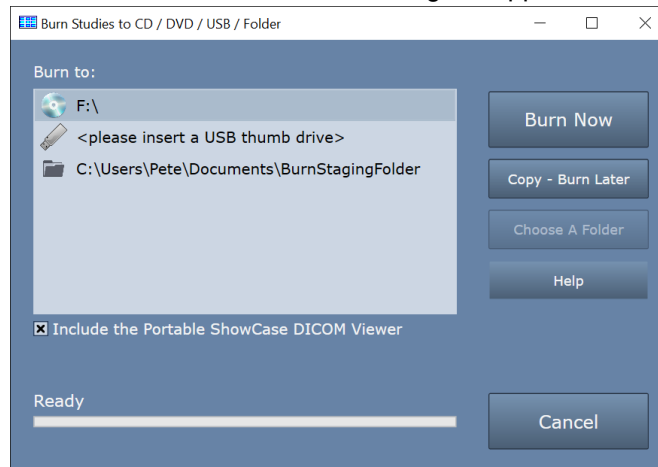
Burn Studies to CD / DVD / USB / Folder

Burn to:

F:\

<please insert a USB thumb drive>

C:\Users\Pete\Documents\BurnStagingFolder

Burn Now

Copy - Burn Later

Choose A Folder

Help

☒ Include the Portable ShowCase DICOM Viewer

Ready

Cancel